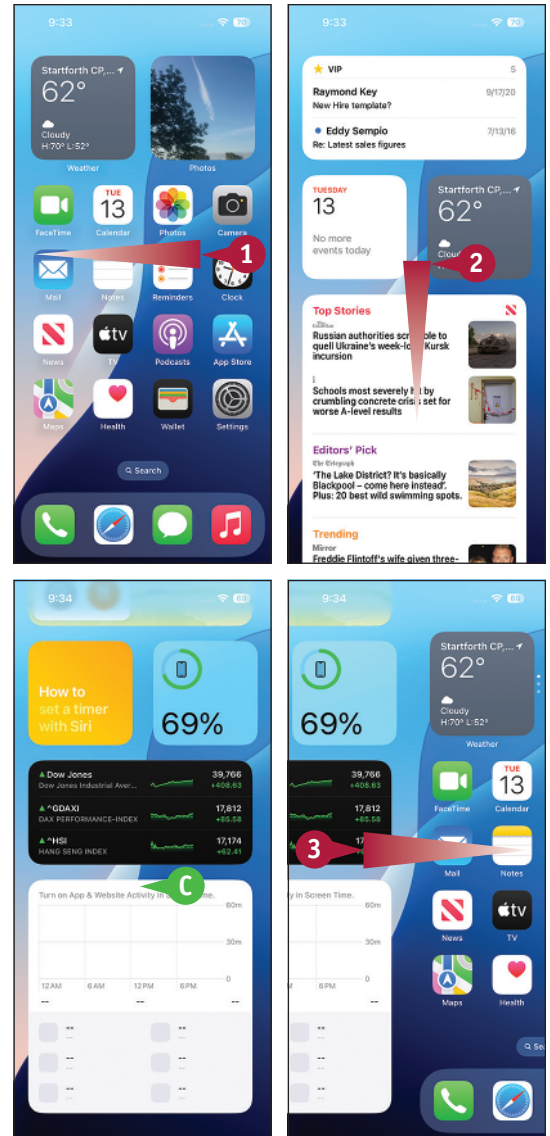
9:33

70

Startforth CP,...

62°

Cloudy
H:70° L:52°

Weather

Photos

FaceTime

TUE
13

Calendar

Photos

Camera

1

Mail

Notes

Reminders

Clock

News

tv

TV

Podcasts

App Store

Maps

Health

Wallet

Settings

Search

9:33

70

VIP

5

Raymond Key

9/17/20

New Hire template?

Eddy Sempio

7/13/16

Re: Latest sales figures

TUESDAY
13

No more events today

Startforth CP,...

62°

Cloud

2

Top Stories

Russian authorities scramble to quell Ukraine's week-long Kursk incursion

Schools most severely hit by crumbling concrete crisis set for worse A-level results

Editors' Pick

The Telegraph

'The Lake District? It's basically Blackpool – come here instead'. Plus: 20 best wild swimming spots.

Trending

Mirror

Freddie Flintoff's wife given three-

9:34

69

How to set a timer with Siri

69%

Dow Jones
Dow Jones Industrial Aver...

39,766
+408.63

^GDAXI
DAX PERFORMANCE-INDEX

17,812
+85.58

^HSI
HANG SENG INDEX

17,174
+62.41

C

Turn on App & Website Activity in Screen Time.

60m

30m

0

12 AM

6 AM

12 PM

6 PM

--

--

--

--

--

--

--

--

--

9:34

69

Startforth CP,...

62°

Cloudy
H:70° L:52°

Weather

69%

39,766
+408.63

17,812
+85.58

17

FaceTime

TUE
13

Calendar

3

Mail

Notes

News

tv

TV

Maps

Health

in Screen Time.

60m

30m

0

Se